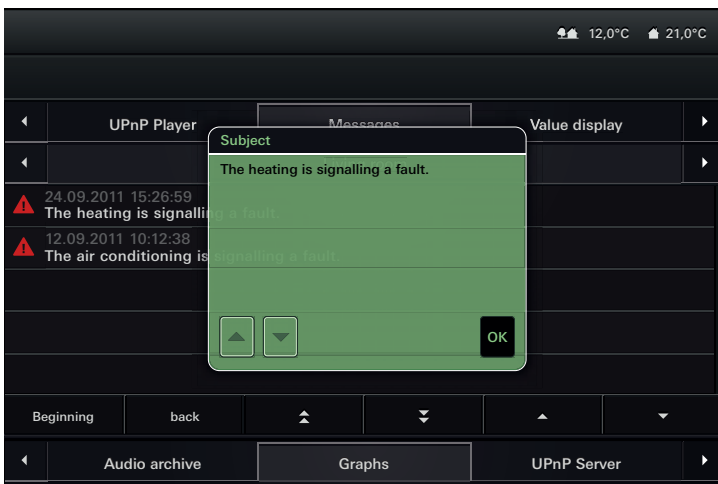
12,0°C 21,0°C

UPnP Player
Messages
Value display

Subject
The heating is signalling a fault.

24.09.2011 15:26:59
The heating is signalling a fault.

12.09.2011 10:12:38
The air conditioning is signalling a fault.

OK

Beginning
back

Audio archive
Graphs
UPnP Server